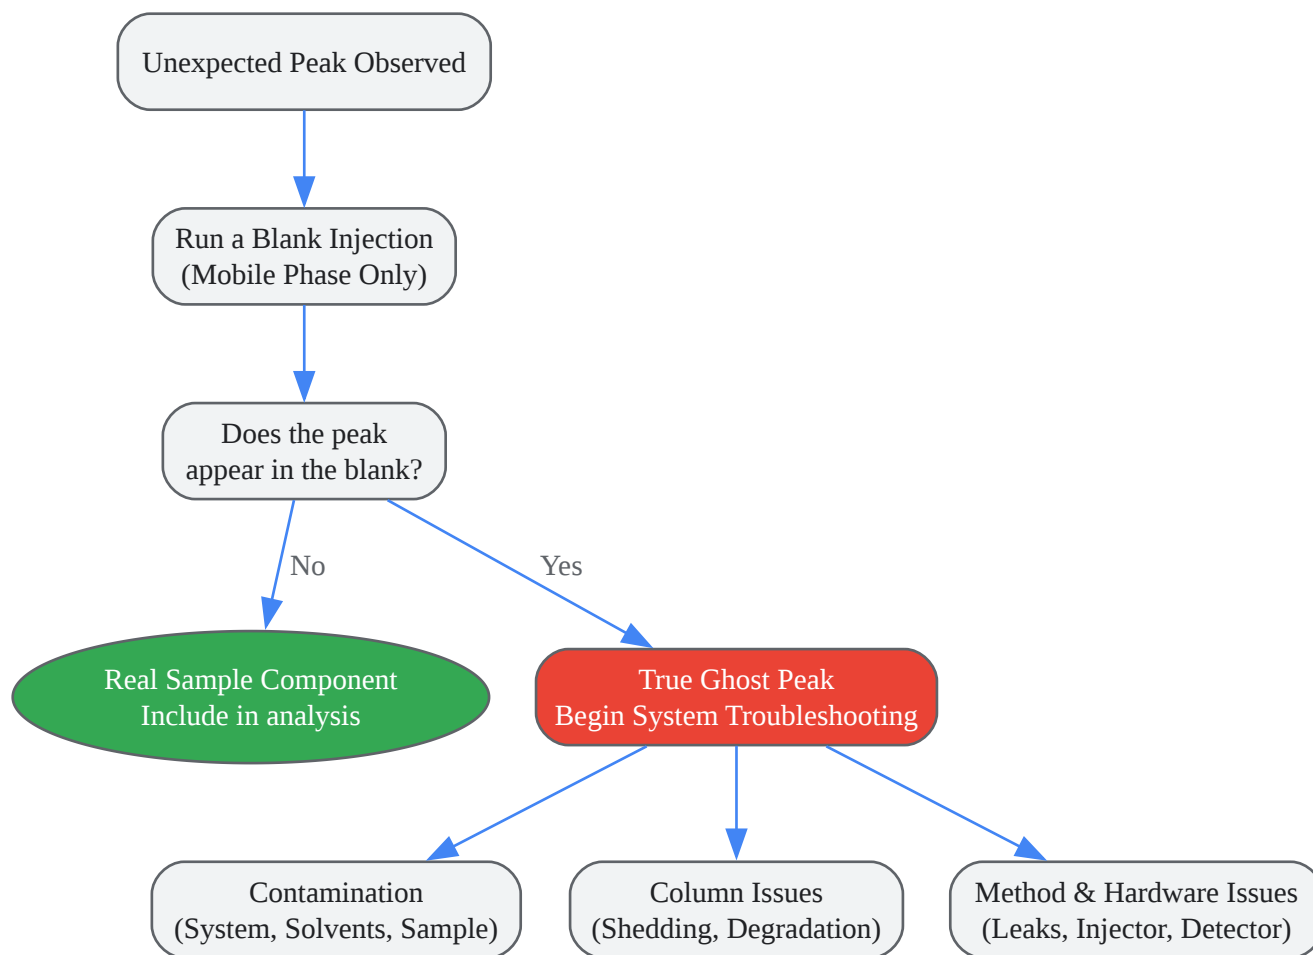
Unexpected Peak Observed

Run a Blank Injection
(Mobile Phase Only)

Does the peak appear in the blank?

No

Yes

Real Sample Component
Include in analysis

True Ghost Peak
Begin System Troubleshooting

Contamination
(System, Solvents, Sample)

Column Issues
(Shedding, Degradation)

Method & Hardware Issues
(Leaks, Injector, Detector)